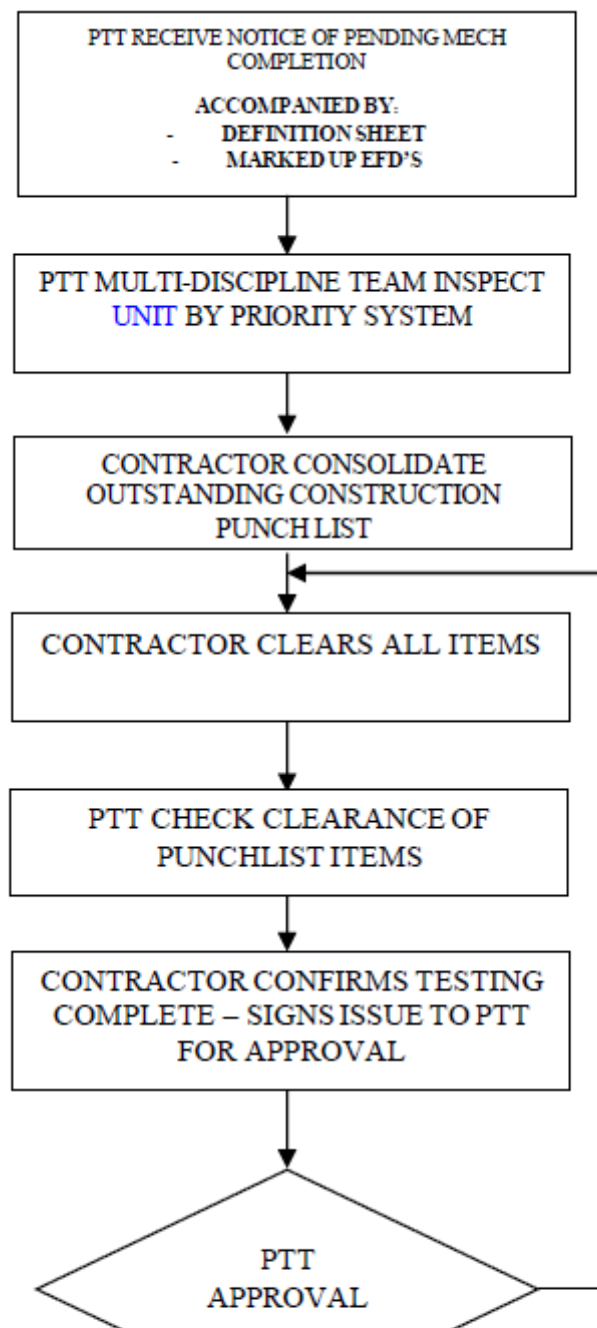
PTT RECEIVE NOTICE OF PENDING MECH COMPLETION

ACCOMPANIED BY:
- DEFINITION SHEET
- MARKED UP EFD'S

PTT MULTI-DISCIPLINE TEAM INSPECT UNIT BY PRIORITY SYSTEM

CONTRACTOR CONSOLIDATE OUTSTANDING CONSTRUCTION PUNCH LIST

CONTRACTOR CLEARS ALL ITEMS

PTT CHECK CLEARANCE OF PUNCHLIST ITEMS

CONTRACTOR CONFIRMS TESTING COMPLETE – SIGNS ISSUE TO PTT FOR APPROVAL

PTT APPROVAL